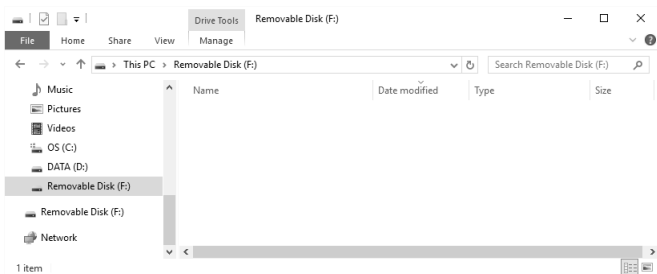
Drive Tools Removable Disk (F:)

File Home Share View Manage

This PC > Removable Disk (F:)

Search Removable Disk (F:)

Music
Pictures
Videos
OS (C:)
DATA (D:)
Removable Disk (F:)

Removable Disk (F:)

Network

Name
Date modified
Type
Size

1 item